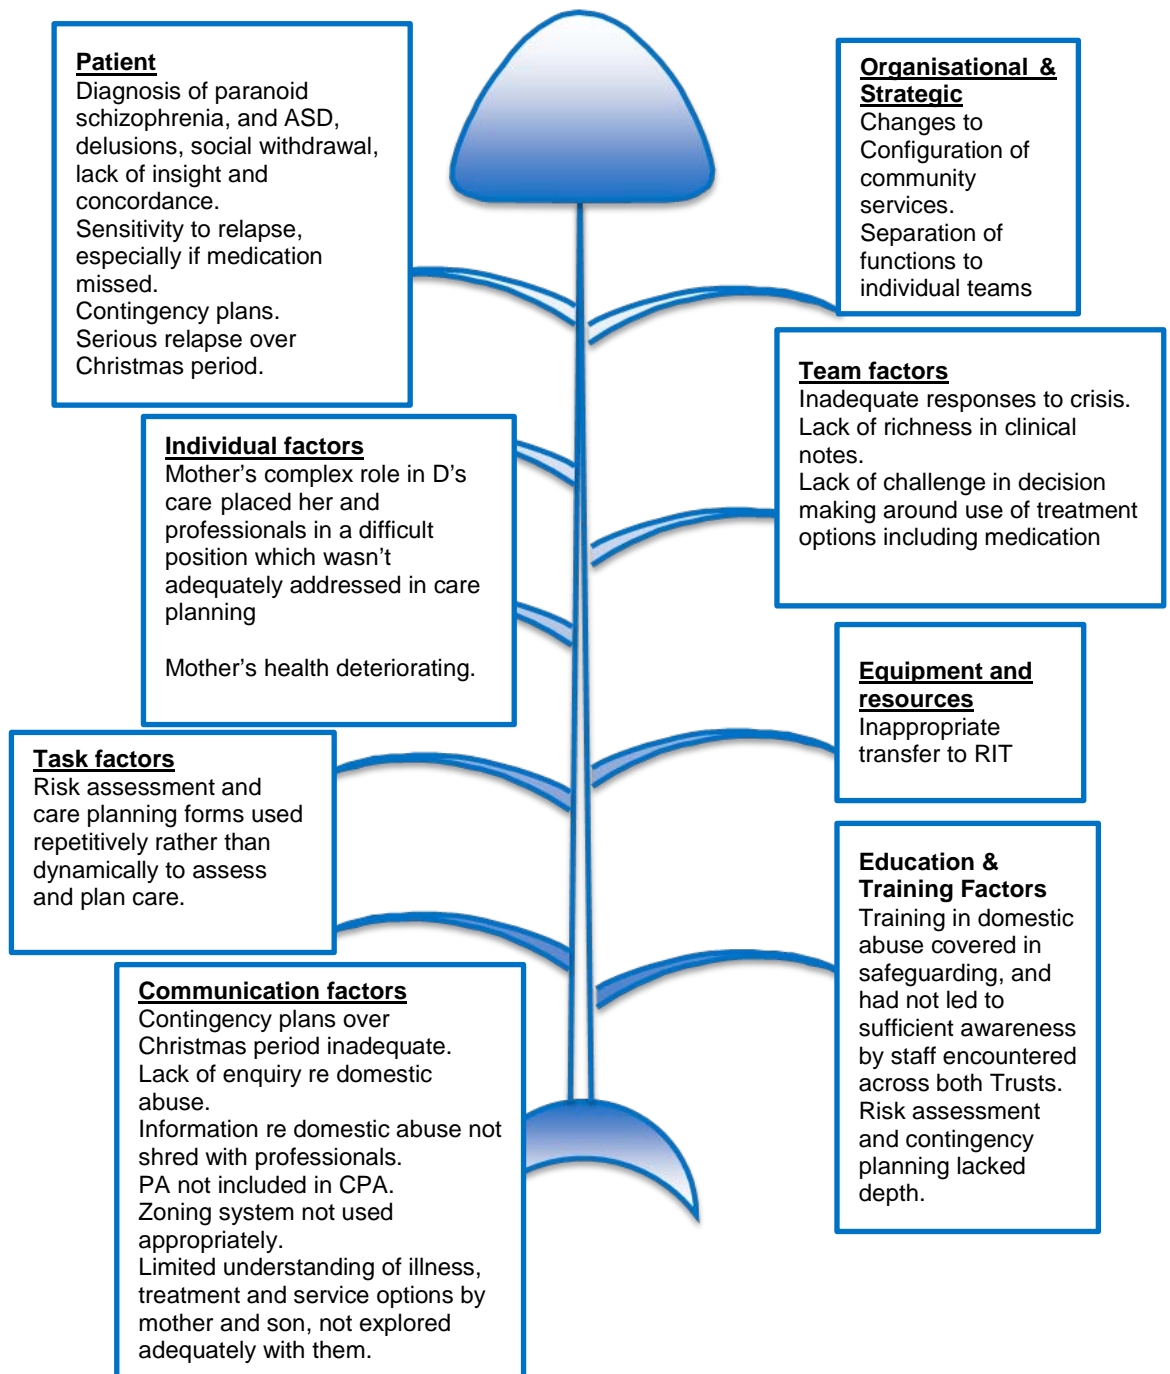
Patient
Diagnosis of paranoid schizophrenia, and ASD, delusions, social withdrawal, lack of insight and concordance.
Sensitivity to relapse, especially if medication missed.
Contingency plans.
Serious relapse over Christmas period.

Organisational & Strategic
Changes to Configuration of community services.
Separation of functions to individual teams

Individual factors
Mother's complex role in D's care placed her and professionals in a difficult position which wasn't adequately addressed in care planning

Mother's health deteriorating.

Team factors
Inadequate responses to crisis.
Lack of richness in clinical notes.
Lack of challenge in decision making around use of treatment options including medication

Equipment and resources
Inappropriate transfer to RIT

Task factors
Risk assessment and care planning forms used repetitively rather than dynamically to assess and plan care.

Education & Training Factors
Training in domestic abuse covered in safeguarding, and had not led to sufficient awareness by staff encountered across both Trusts.
Risk assessment and contingency planning lacked depth.

Communication factors
Contingency plans over Christmas period inadequate.
Lack of enquiry re domestic abuse.
Information re domestic abuse not shred with professionals.
PA not included in CPA.
Zoning system not used appropriately.
Limited understanding of illness, treatment and service options by mother and son, not explored adequately with them.